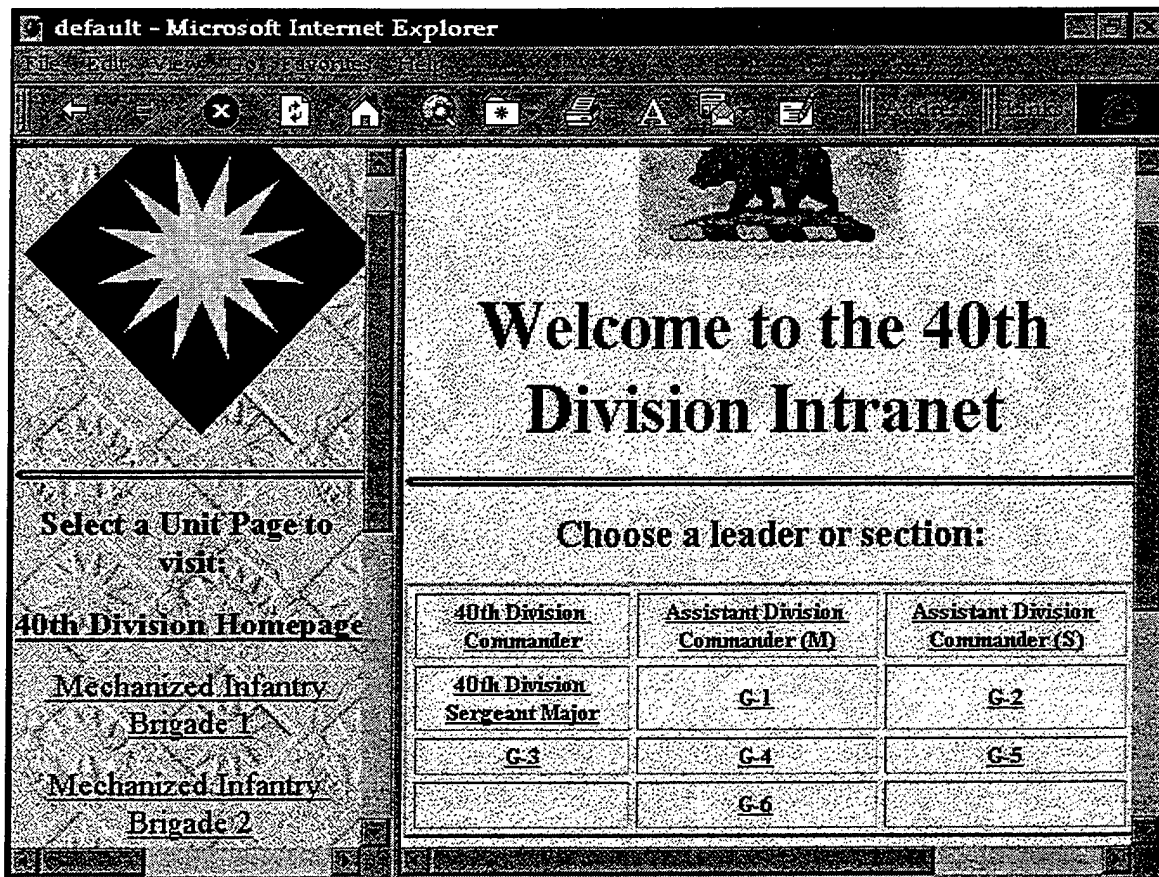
default - Microsoft Internet Explorer

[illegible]

Select a Unit Page to visit:

40th Division Homepage

Mechanized Infantry Brigade 1

Mechanized Infantry Brigade 2

Welcome to the 40th Division Intranet

Choose a leader or section:

| 40th Division Commander | Assistant Division Commander (M) | Assistant Division Commander (S) |
|---|---|---|
| 40th Division Sergeant Major | G-1 | G-2 |
| G-3 | G-4 | G-5 |
| | G-6 | |